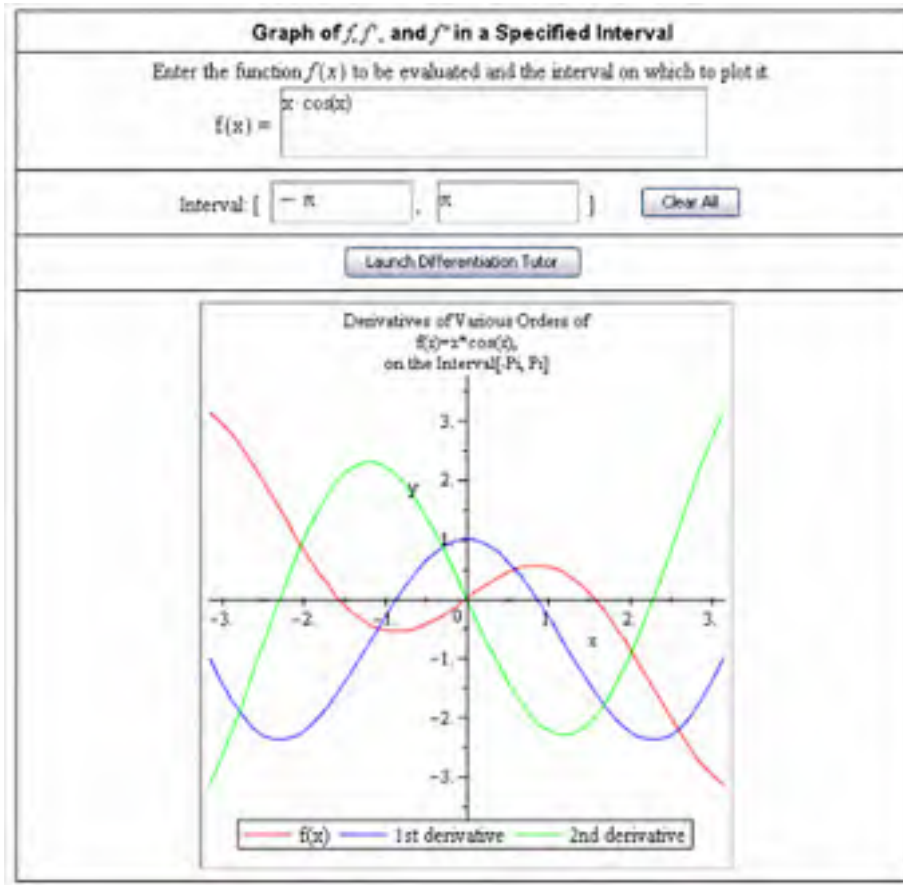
Graph of $f$, $f'$, and $f''$ in a Specified Interval

Enter the function $f(x)$ to be evaluated and the interval on which to plot it

f(x) = x · cos(x)

Interval: [ $-\pi$ , $\pi$ ]

Clear All

Launch Differentiation Tutor

Derivatives of Various Orders of
f(x)=x*cos(x),
on the Interval[-Pi, Pi]

y

3.
2.
1
-1.
-2.
-3.

-3. -2. -1. 0 1 2. 3.

x

f(x) 1st derivative 2nd derivative